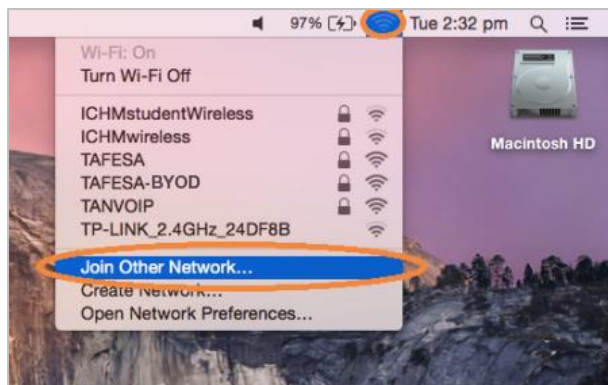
97% Tue 2:32 pm

Wi-Fi: On
Turn Wi-Fi Off

ICHMstudentWireless
ICHMwireless
TAFESA
TAFESA-BYOD
TANVOIP
TP-LINK_2.4GHz_24DF8B

Join Other Network...
Create Network...
Open Network Preferences...

Macintosh HD